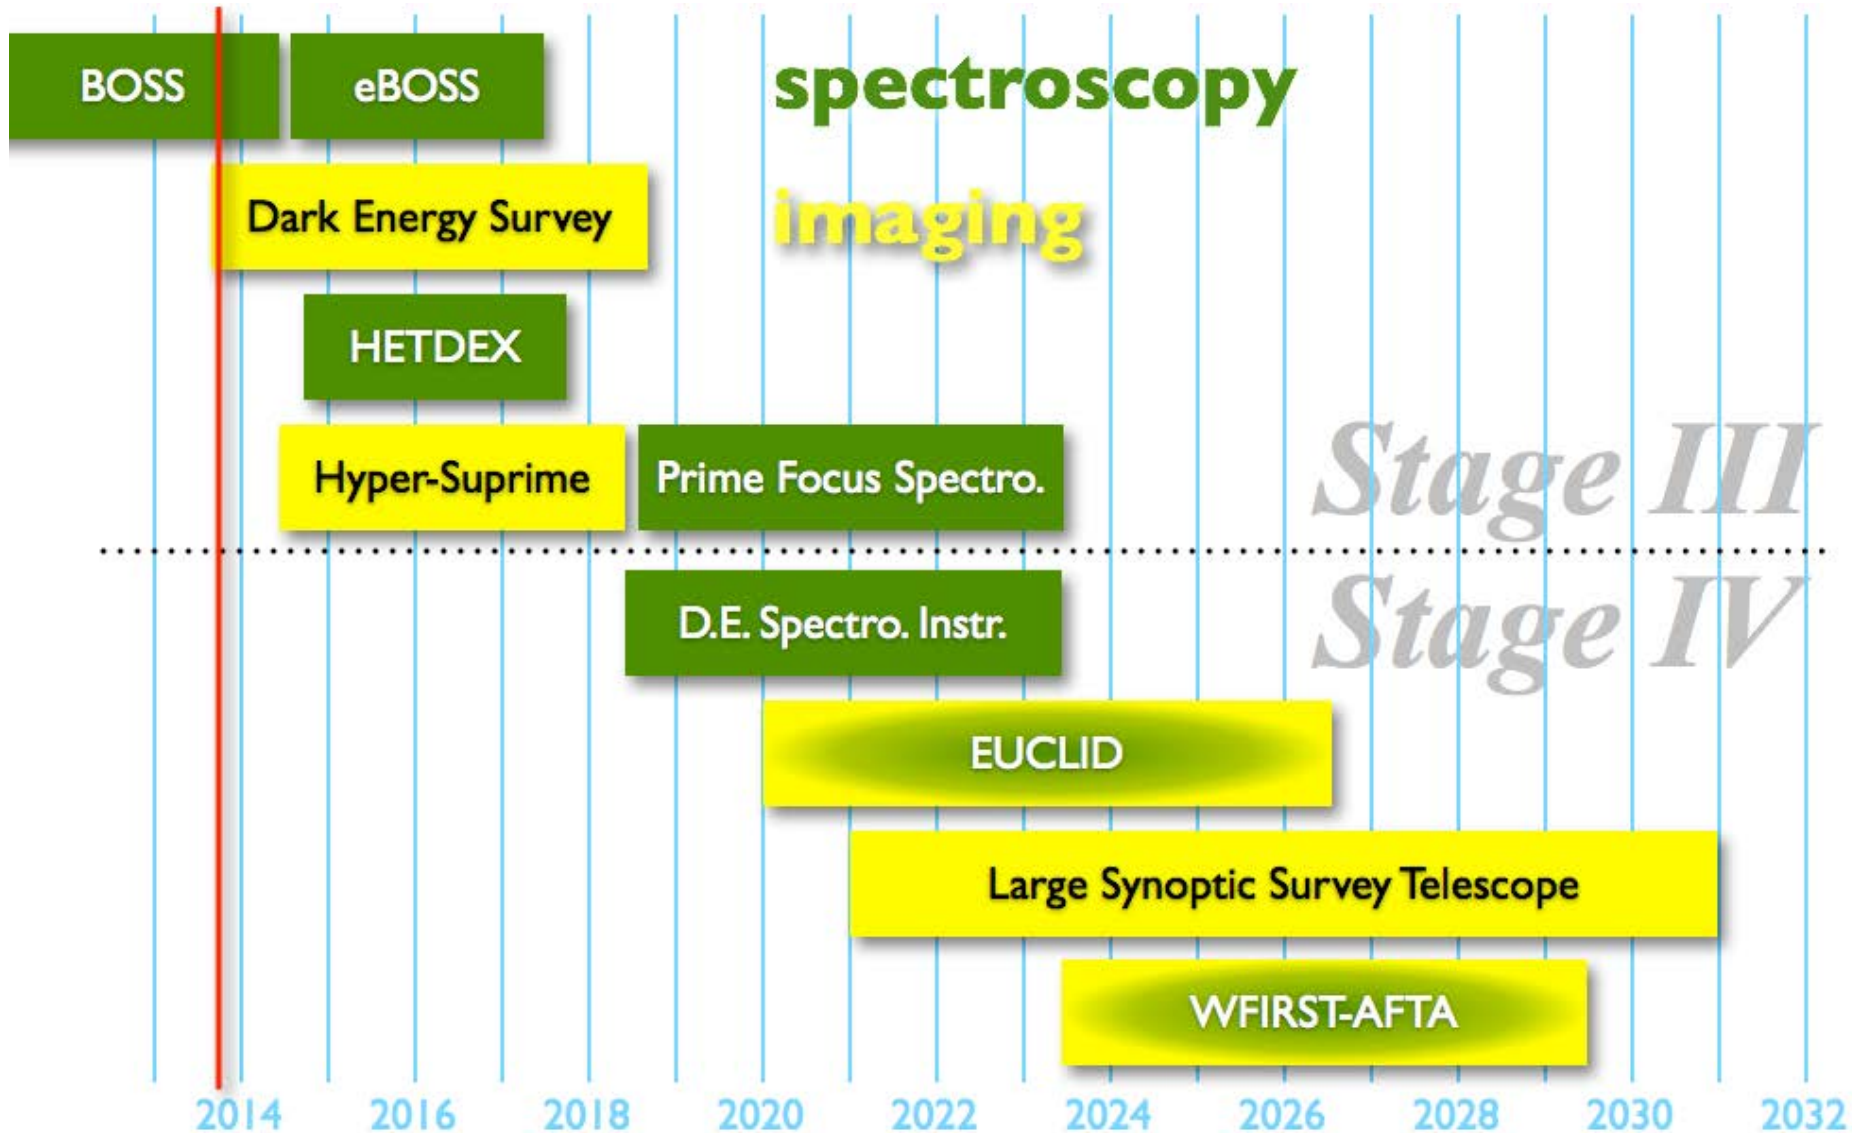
BOSS

eBOSS

spectroscopy

Dark Energy Survey

imaging

HETDEX

Hyper-Suprime

Prime Focus Spectro.

Stage III

Stage IV

D.E. Spectro. Instr.

EUCLID

Large Synoptic Survey Telescope

WFIRST-AFTA

2014 2016 2018 2020 2022 2024 2026 2028 2030 2032